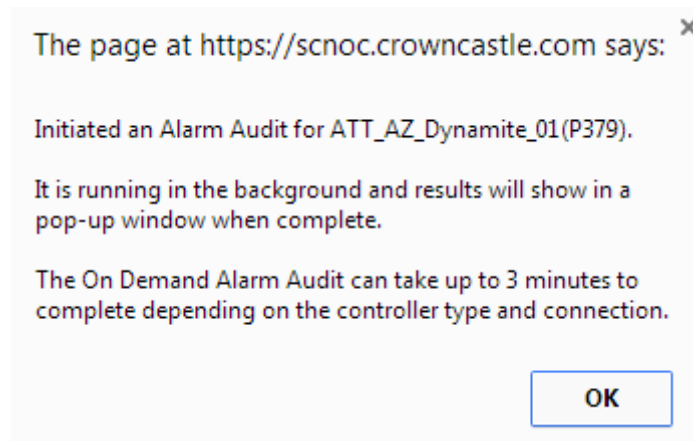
The page at https://scnoc.crowncastle.com says:

×

Initiated an Alarm Audit for ATT_AZ_Dynamite_01(P379).

It is running in the background and results will show in a pop-up window when complete.

The On Demand Alarm Audit can take up to 3 minutes to complete depending on the controller type and connection.

OK